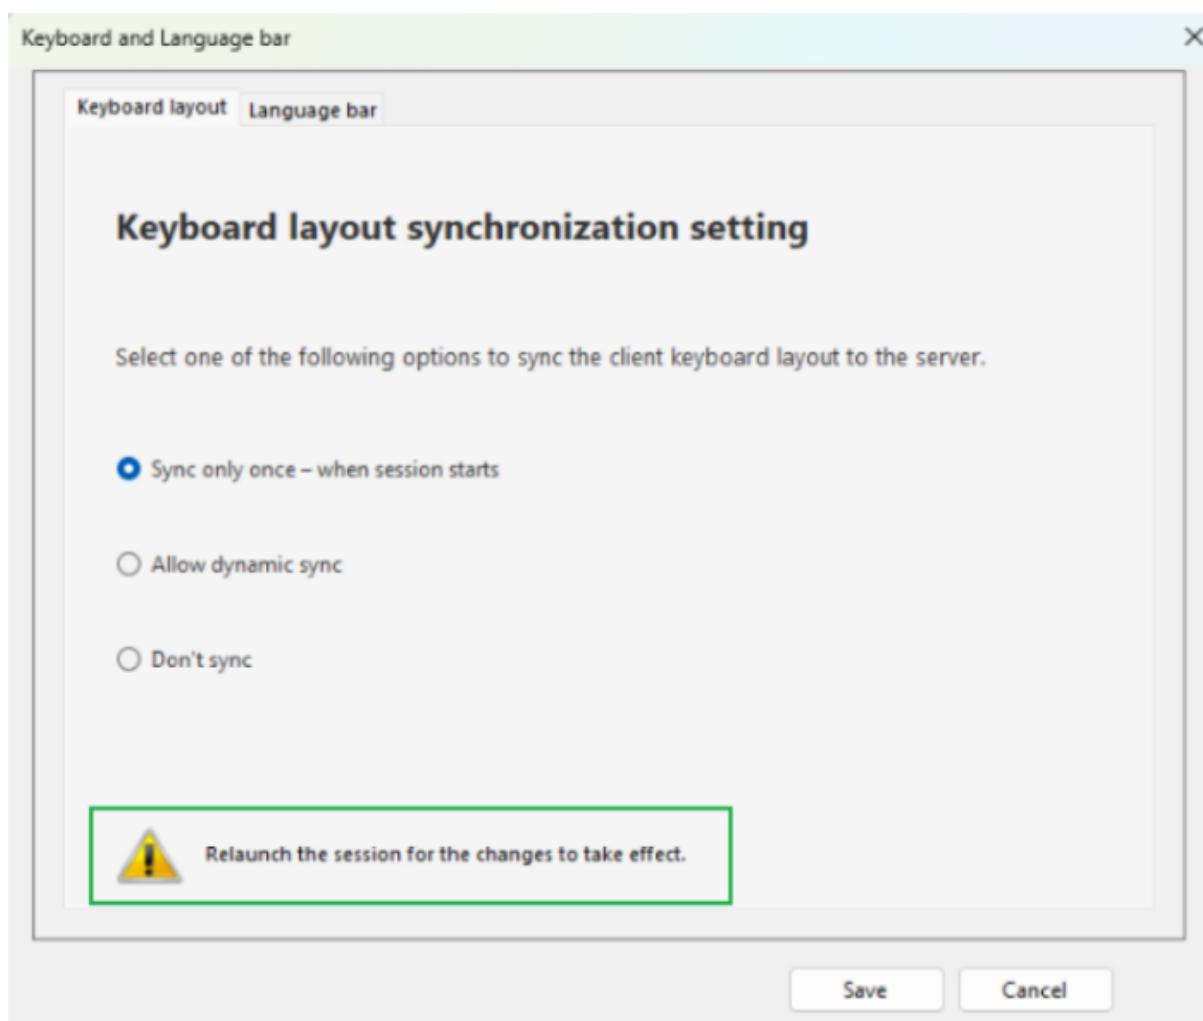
Keyboard and Language bar

Keyboard layout Language bar

Keyboard layout synchronization setting

Select one of the following options to sync the client keyboard layout to the server.

Sync only once – when session starts

Allow dynamic sync

Don't sync

Relaunch the session for the changes to take effect.

Save Cancel